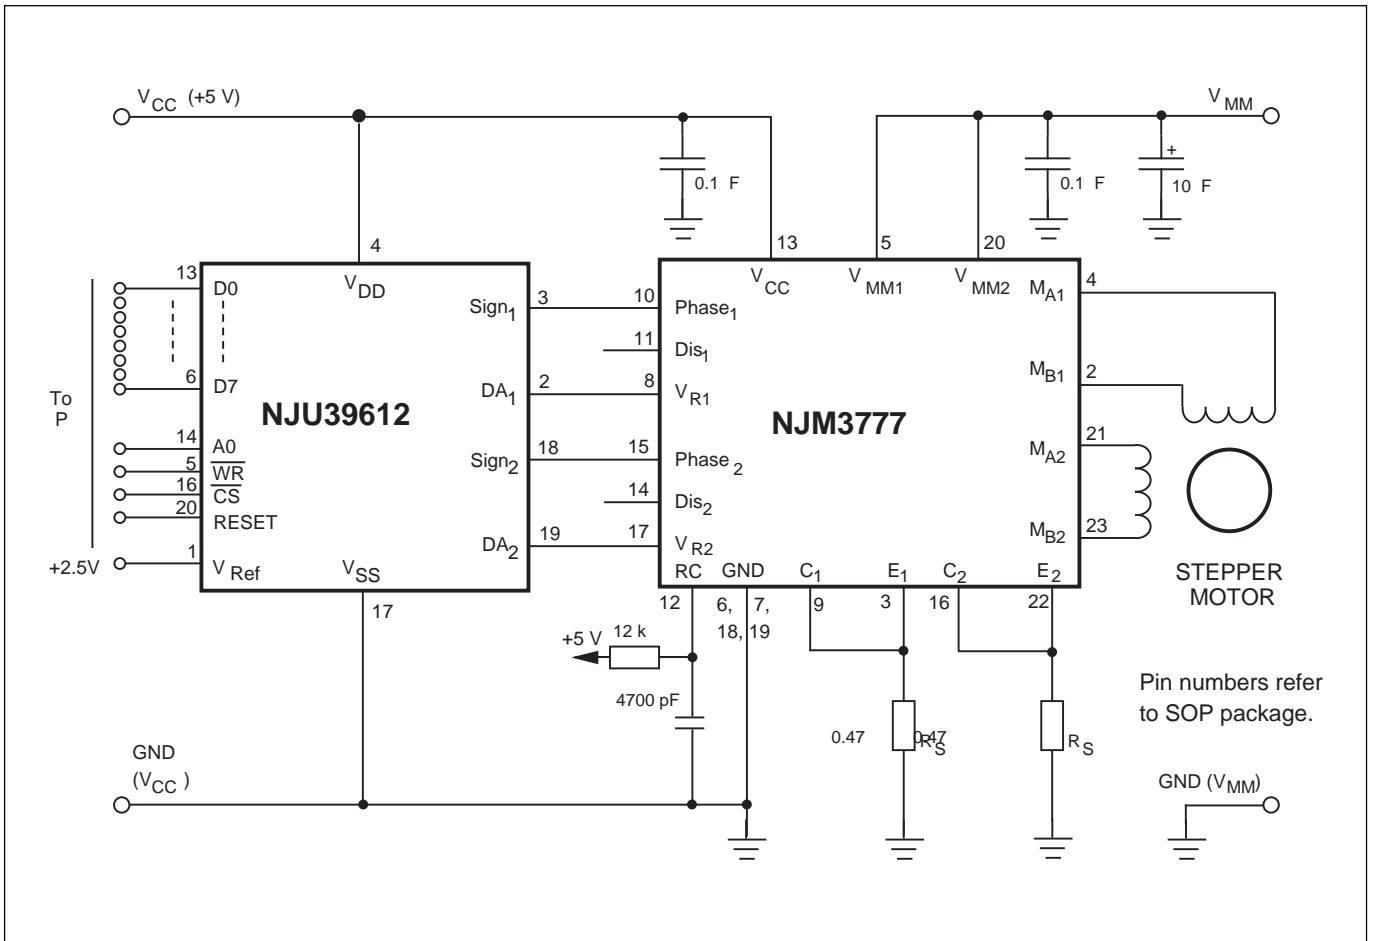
$V_{CC}$ (+5 V)

$V_{MM}$

0.1 F

0.1 F

+

10 F

4

13

5

20

13

$V_{DD}$

D0

6

D7

To
P

14
A0
5
$\overline{WR}$
16
$\overline{CS}$
20
RESET

+2.5V
1
$V_{Ref}$

$V_{SS}$

17

NJU39612

$Sign_1$ 3

$DA_1$ 2

$Sign_2$ 18

$DA_2$ 19

10 $Phase_1$

11 $Dis_1$

8 $V_{R1}$

15 $Phase_2$

14 $Dis_2$

17 $V_{R2}$

$V_{CC}$

$V_{MM1}$

$V_{MM2}$

NJM3777

$M_{A1}$ 4

$M_{B1}$ 2

$M_{A2}$ 21

$M_{B2}$ 23

RC GND $C_1$ $E_1$ $C_2$ $E_2$

12 6, 18, 7, 19 9 3 16 22

STEPPER MOTOR

+5 V

12 k

4700 pF

0.47

0.47 $R_S$

$R_S$

Pin numbers refer to SOP package.

GND ($V_{CC}$ )

GND ($V_{MM}$)